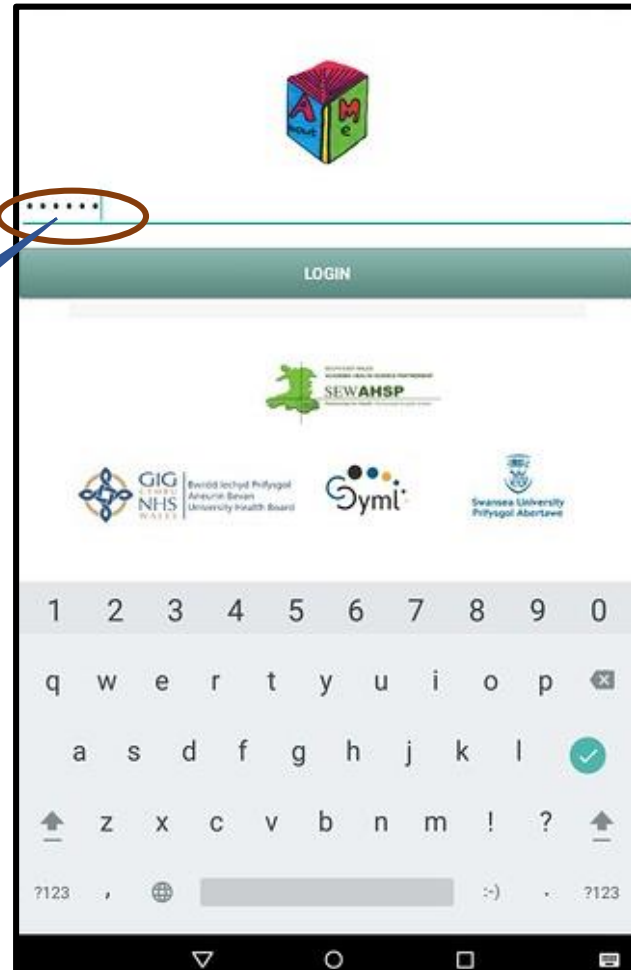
A
bout
M
e

••••••

LOGIN

SOUTH EAST WALES ACADEMIC HEALTH SCIENCE PARTNERSHIP
SEWAHSP

GIG CYMRU NHS WALES | Bwrdd Iechyd Prifysgol Aneurin Bevan University Health Board

Syml

Swansea University
Prifysgol Abertawe

1 2 3 4 5 6 7 8 9 0
q w e r t y u i o p
a s d f g h j k l
z x c v b n m ! ?
?123 , :-) . ?123